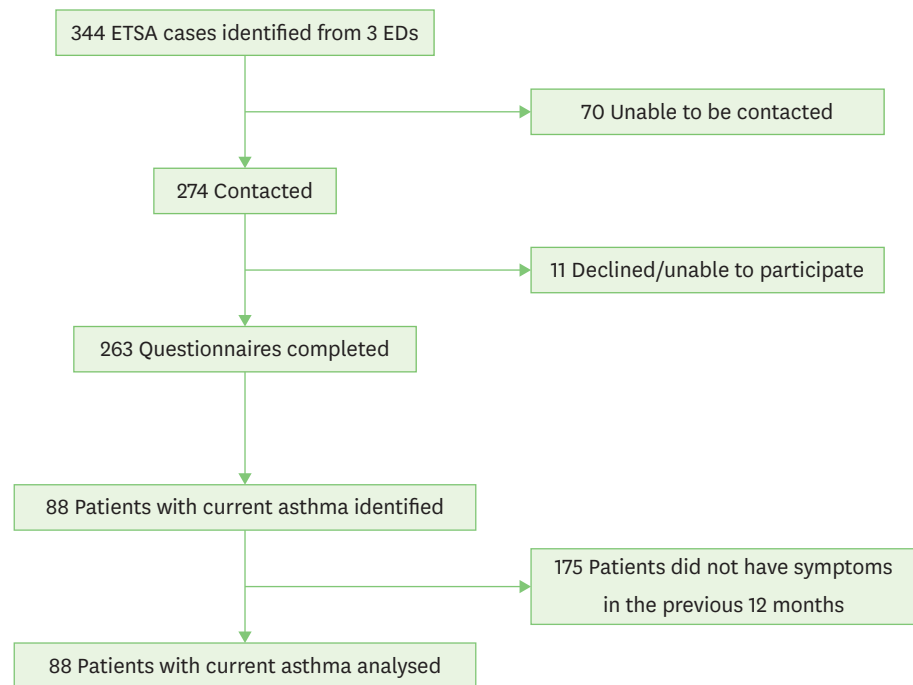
344 ETSA cases identified from 3 EDs

70 Unable to be contacted

274 Contacted

11 Declined/unable to participate

263 Questionnaires completed

88 Patients with current asthma identified

175 Patients did not have symptoms in the previous 12 months

88 Patients with current asthma analysed